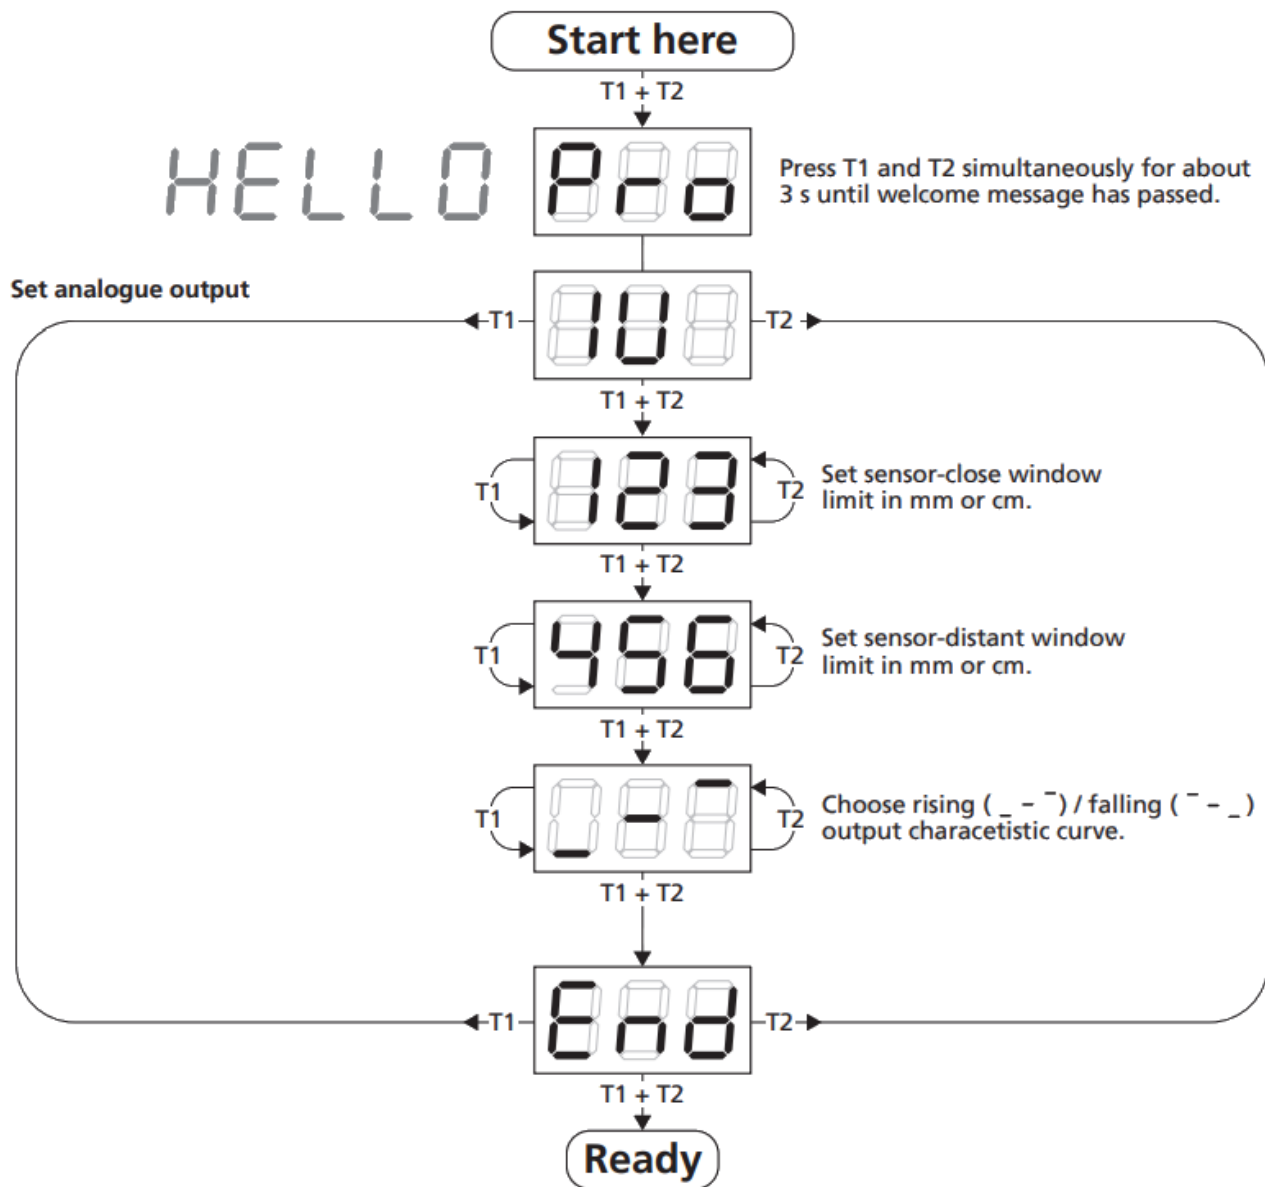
Start here

T1 + T2

HELLO

Pro

Press T1 and T2 simultaneously for about 3 s until welcome message has passed.

Set analogue output

T1

IU

T2

T1 + T2

T1

123

T2

Set sensor-close window limit in mm or cm.

T1 + T2

T1

456

T2

Set sensor-distant window limit in mm or cm.

T1 + T2

T1

_-¯

T2

Choose rising ( _ - ¯ ) / falling ( ¯ - _ ) output characetistic curve.

T1 + T2

T1

End

T2

T1 + T2

Ready